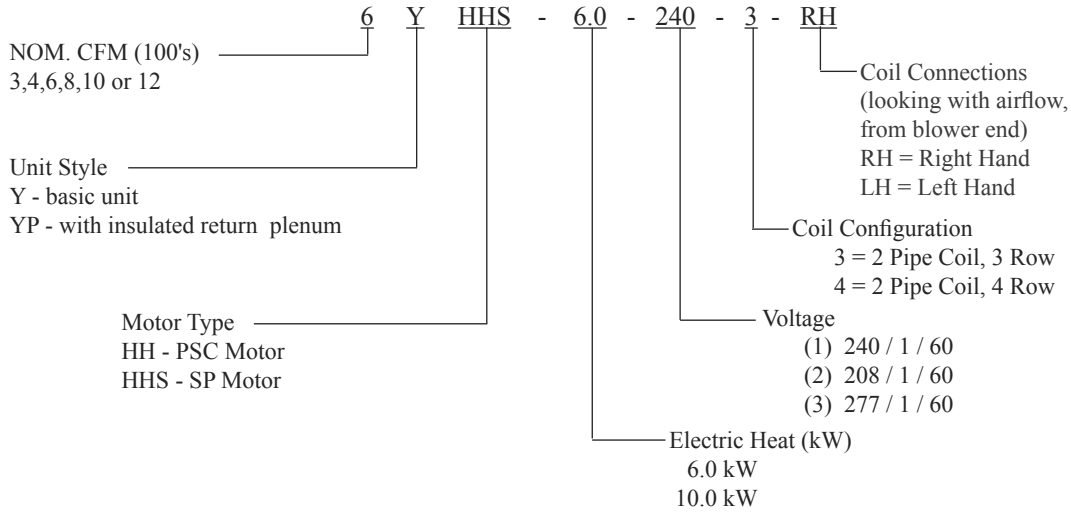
6 Y HHS - 6.0 - 240 - 3 - RH

NOM. CFM (100's)
3,4,6,8,10 or 12

Coil Connections
(looking with airflow, from blower end)
RH = Right Hand
LH = Left Hand

Unit Style
Y - basic unit
YP - with insulated return plenum

Coil Configuration
3 = 2 Pipe Coil, 3 Row
4 = 2 Pipe Coil, 4 Row

Motor Type
HH - PSC Motor
HHS - SP Motor

Voltage
(1) 240 / 1 / 60
(2) 208 / 1 / 60
(3) 277 / 1 / 60

Electric Heat (kW)
6.0 kW
10.0 kW